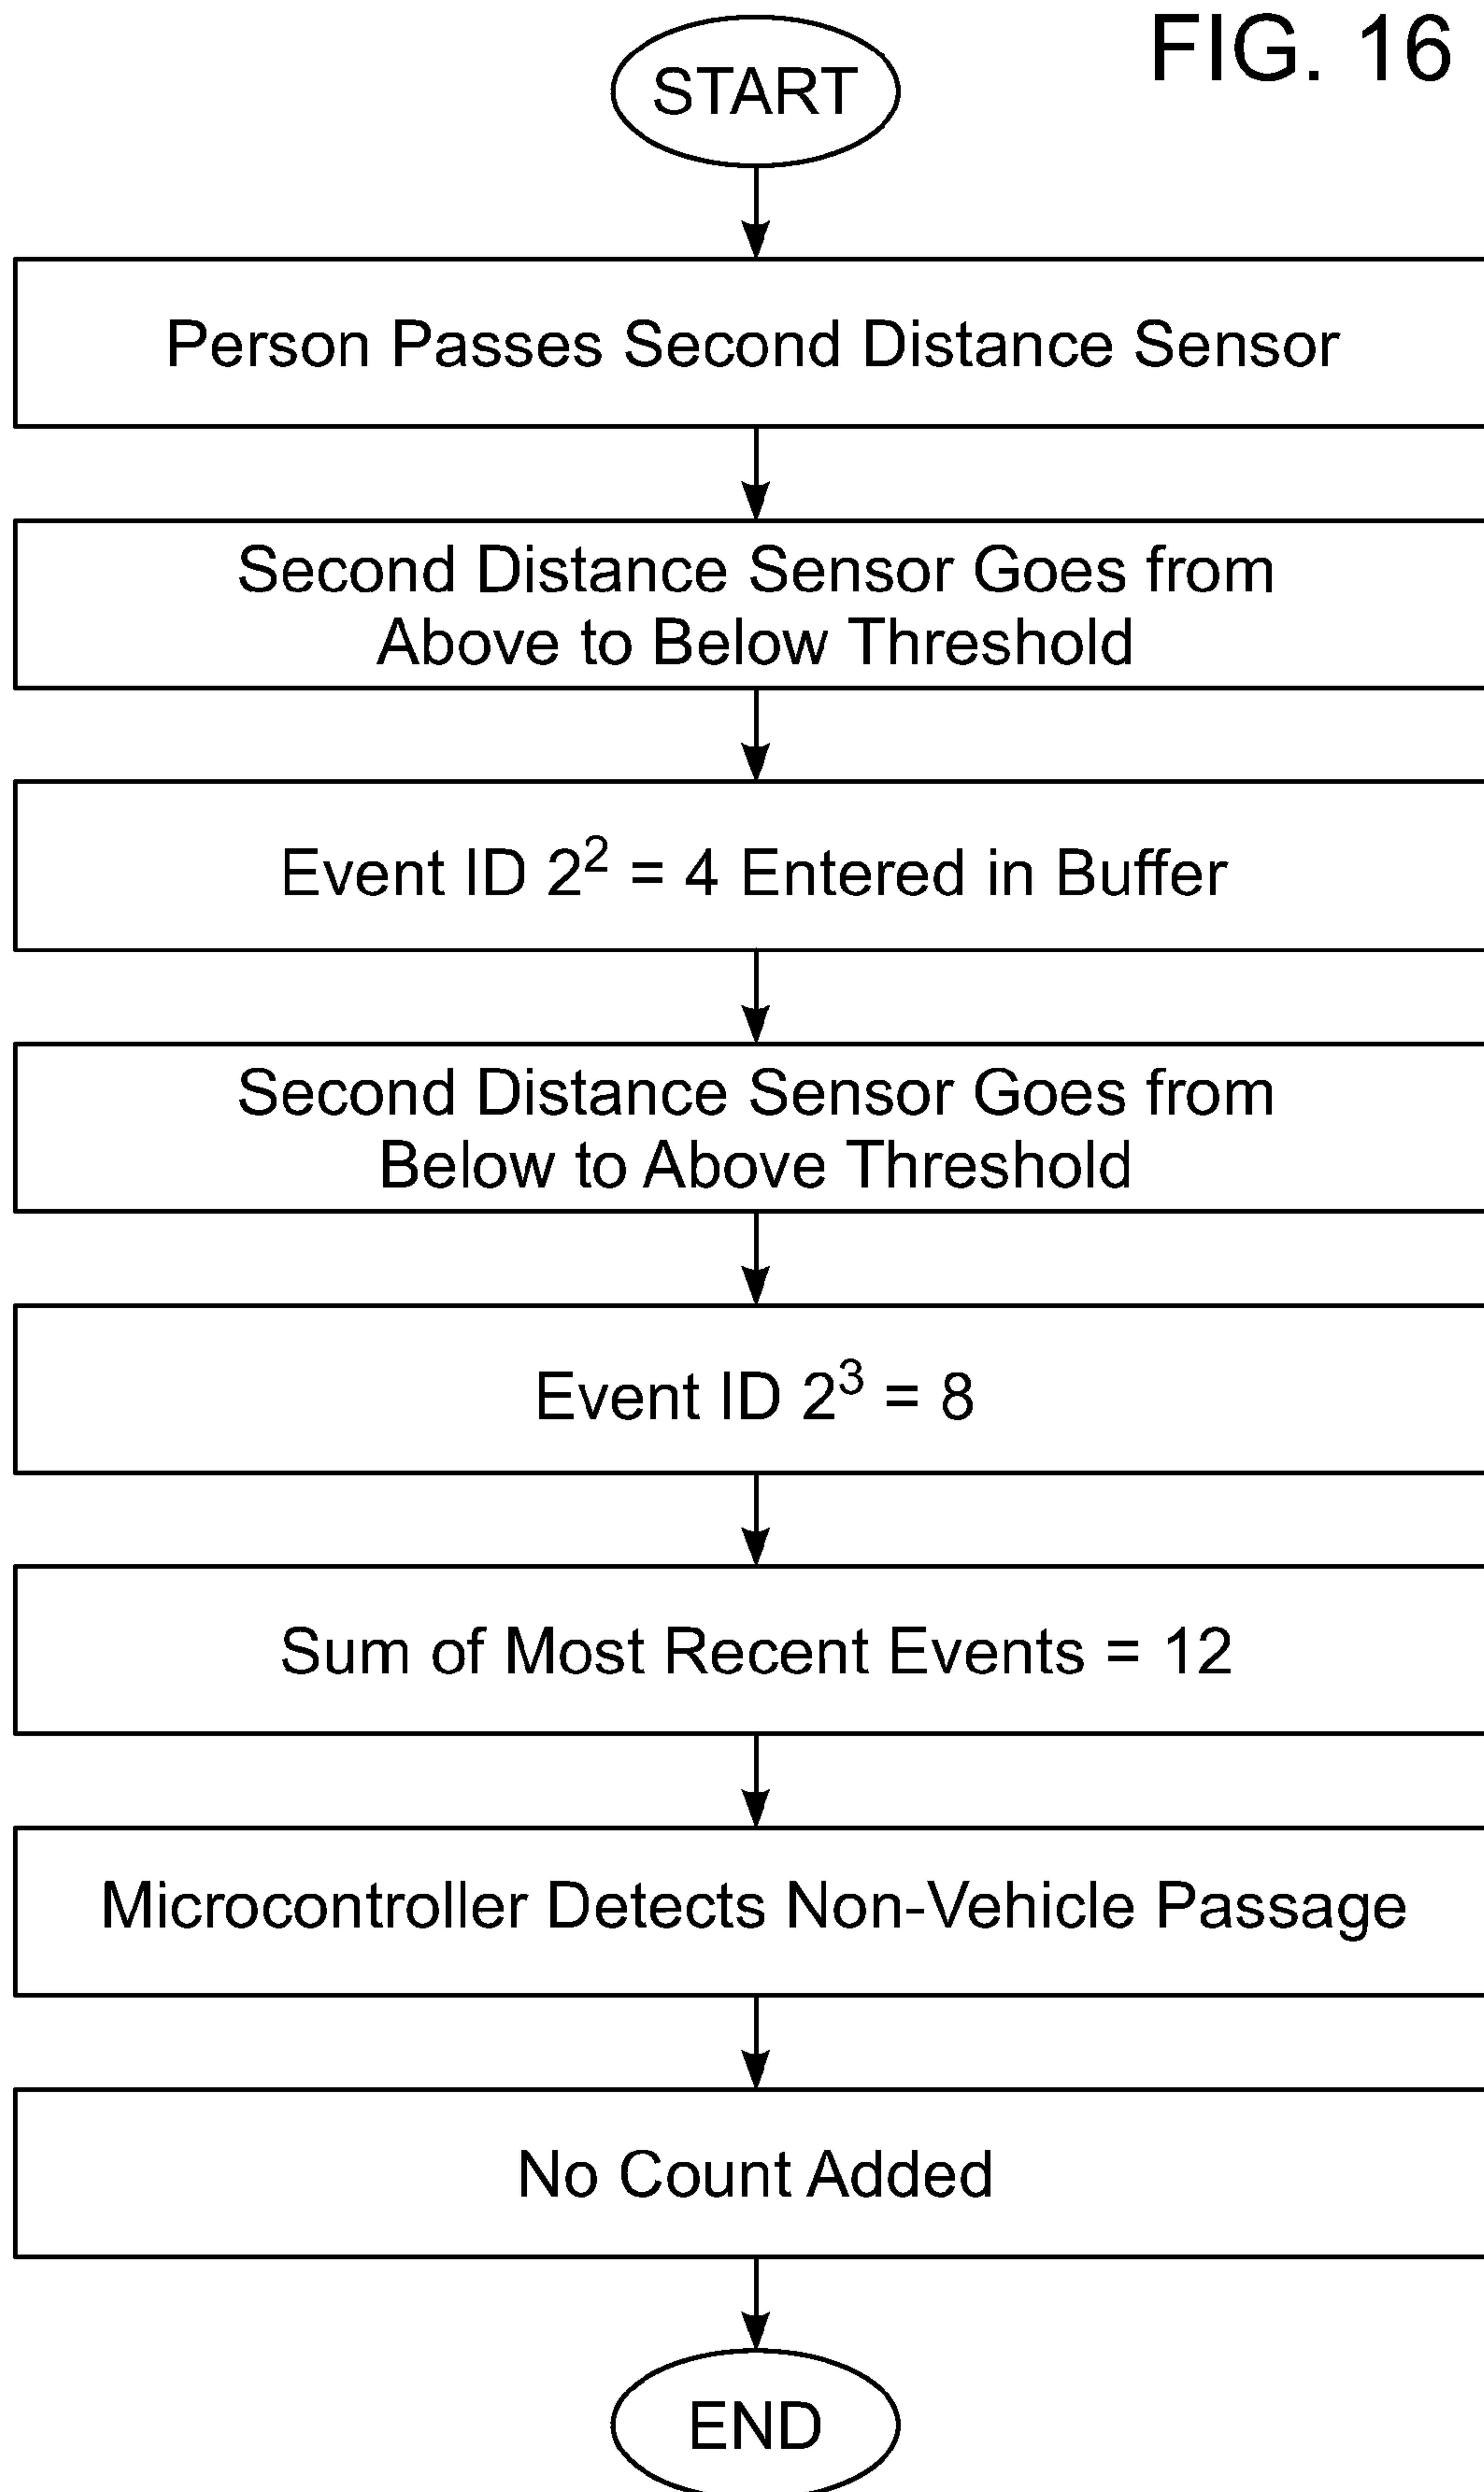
FIG. 16

START

Person Passes Second Distance Sensor

Second Distance Sensor Goes from Above to Below Threshold

Event ID $2^2 = 4$ Entered in Buffer

Second Distance Sensor Goes from Below to Above Threshold

Event ID $2^3 = 8$

Sum of Most Recent Events = 12

Microcontroller Detects Non-Vehicle Passage

No Count Added

END